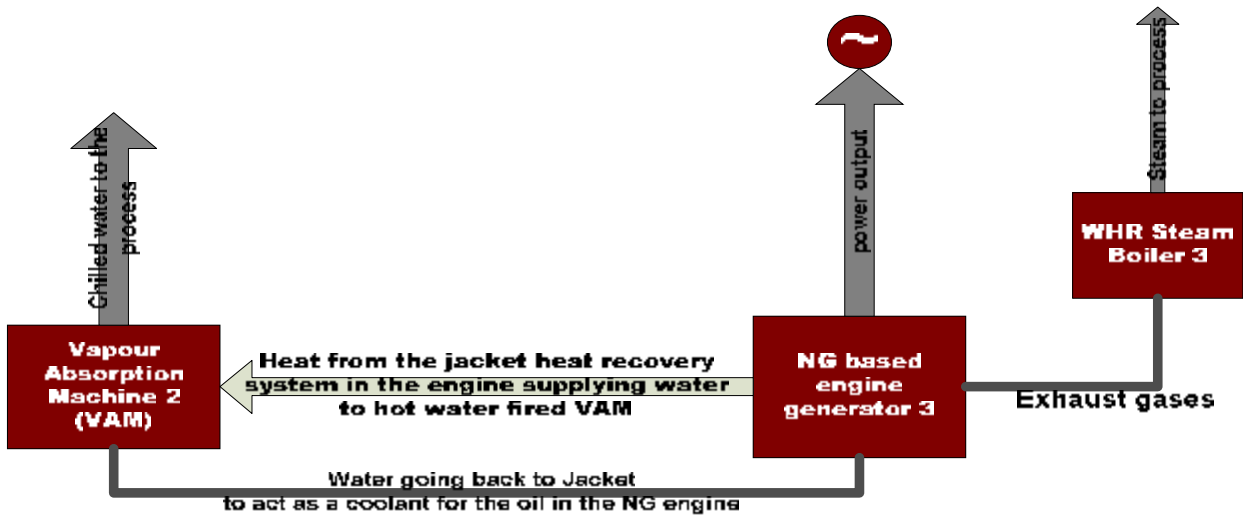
~

Chilled water to the process

power output

Steam to process

WHR Steam Boiler 3

Vapour Absorption Machine 2 (VAM)

Heat from the jacket heat recovery system in the engine supplying water to hot water fired VAM

NG based engine generator 3

Exhaust gases

Water going back to Jacket to act as a coolant for the oil in the NG engine